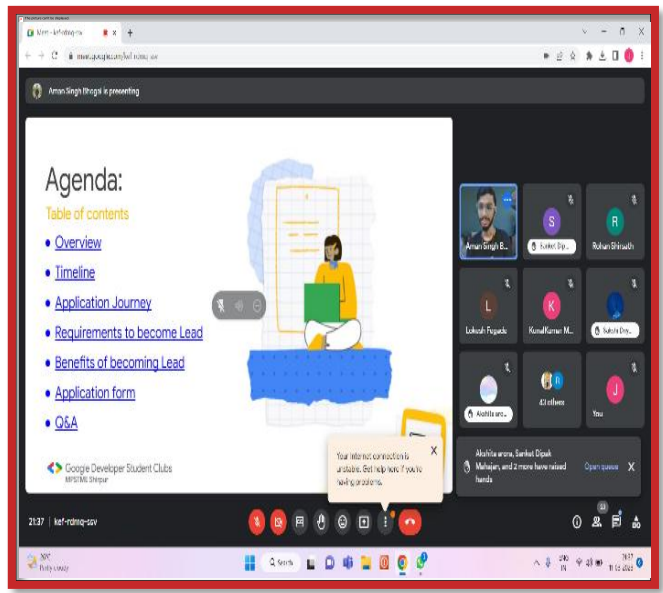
Meet - kef-rdmq-ssv

meet.google.com/kef-rdmq-ssv

Aman Singh Bhogal is presenting

Agenda:

Table of contents

• Overview

• Timeline

• Application Journey

• Requirements to become Lead

• Benefits of becoming Lead

• Application form

• Q&A

Google Developer Student Clubs
MPSTME Shirpur

Aman Singh B...

S
Sanket Dip...

R
Rohan Bhirsath

L
Lokesh Fegade

K
Kunal Kumar M...

Sakshi Dey...

Akshita aro...

43 others

J
You

Akshita arora, Sanket Dipak Mahajan, and 2 more have raised hands

Open queue

Your internet connection is unstable. Get help here if you're having problems.

21:37 | kef-rdmq-ssv

28°C
Partly cloudy

Search

ENG
IN

21:37
11-03-2023